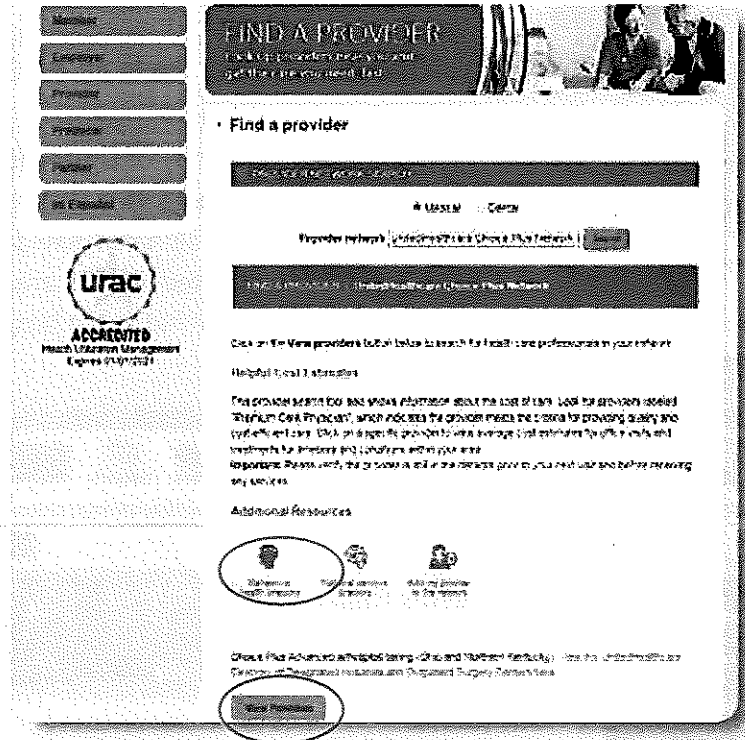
Members

Providers

FIND A PROVIDER

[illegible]

Find a provider

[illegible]

Use all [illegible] Carrier

Provider network UnitedHealthcare Choice Plus Network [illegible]

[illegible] UnitedHealthcare Choice Plus Network

urac

ACCREDITED
Health Utilization Management
Expires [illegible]

Click on the View providers button below to search for health care professionals in your network.

Helpful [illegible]

This provider search tool also shows information about the cost of care. Look for providers labeled "Premium Care Physician", which indicates the provider meets the criteria for providing quality and cost efficient care. Click on a specific provider to view average cost estimates for office visits and treatments for illnesses and conditions within your area.

Important: Please verify the provider is still in the network prior to your next visit and before receiving any services.

Additional Resources

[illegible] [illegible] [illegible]

Choice Plus Advanced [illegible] (Ohio and Northern Kentucky) - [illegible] UnitedHealthcare Directory of Designated Hospitals and Outpatient Surgery Centers here.

View Providers